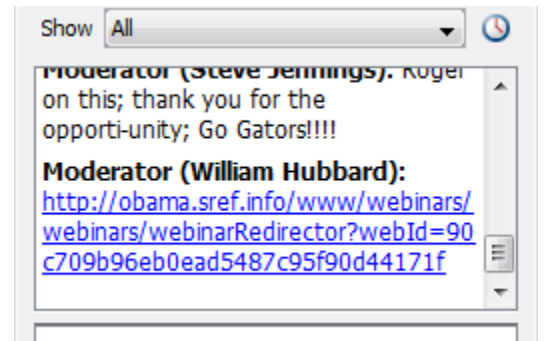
Show All

Moderator (Steve Jennings): Roger on this; thank you for the opporti-unity; Go Gators!!!!

Moderator (William Hubbard): http://obama.sref.info/www/webinars/webinars/webinarRedirector?webId=90c709b96eb0ead5487c95f90d44171f